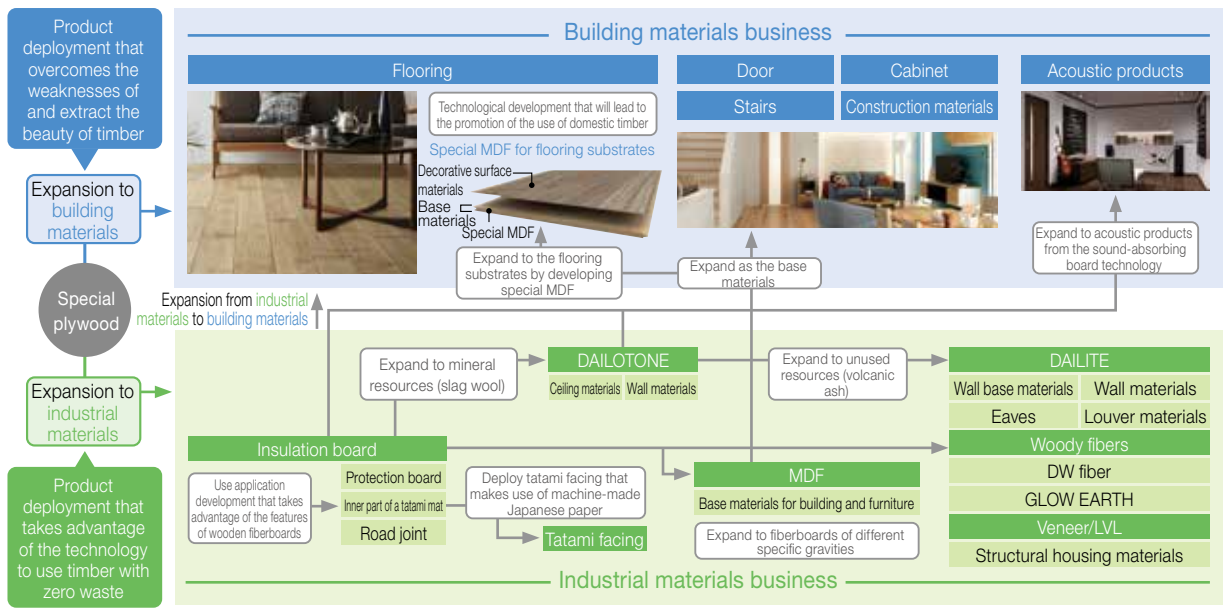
Product deployment that overcomes the weaknesses of and extract the beauty of timber

Expansion to building materials

Special plywood

Expansion to industrial materials

Product deployment that takes advantage of the technology to use timber with zero waste

Building materials business

Flooring

Technological development that will lead to the promotion of the use of domestic timber

Special MDF for flooring substrates

Decorative surface materials

Base materials

Special MDF

Door

Cabinet

Stairs

Construction materials

Acoustic products

Expand to the flooring substrates by developing special MDF

Expand as the base materials

Expand to acoustic products from the sound-absorbing board technology

Expansion from industrial materials to building materials

Expand to mineral resources (slag wool)

DAILOTONE

Ceiling materials

Wall materials

Expand to unused resources (volcanic ash)

DAILITE

Wall base materials

Wall materials

Eaves

Louver materials

Insulation board

Woody fibers

DW fiber

GLOW EARTH

Use application development that takes advantage of the features of wooden fiberboards

Protection board

Inner part of a tatami mat

Road joint

Deploy tatami facing that makes use of machine-made Japanese paper

Tatami facing

MDF

Base materials for building and furniture

Expand to fiberboards of different specific gravities

Veneer/LVL

Structural housing materials

Industrial materials business